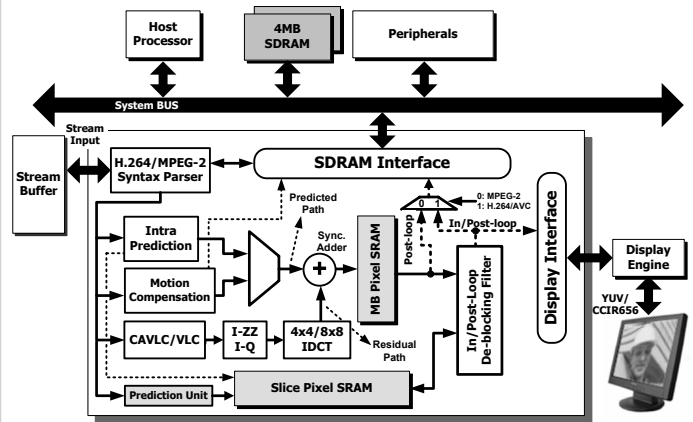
Host Processor

4MB SDRAM

Peripherals

System BUS

Stream Input

Stream Buffer

H.264/MPEG-2 Syntax Parser

SDRAM Interface

Predicted Path

0: MPEG-2
1: H.264/AVC

0 1

Post-loop

In/Post-loop

Display Interface

Display Engine

Intra Prediction

Motion Compensation

Sync. Adder

+

MB Pixel SRAM

In/Post-Loop De-blocking Filter

CAVLC/VLC

I-ZZ
I-Q

4x4/8x8 IDCT

Residual Path

YUV/ CCIR656

Slice Pixel SRAM

Prediction Unit